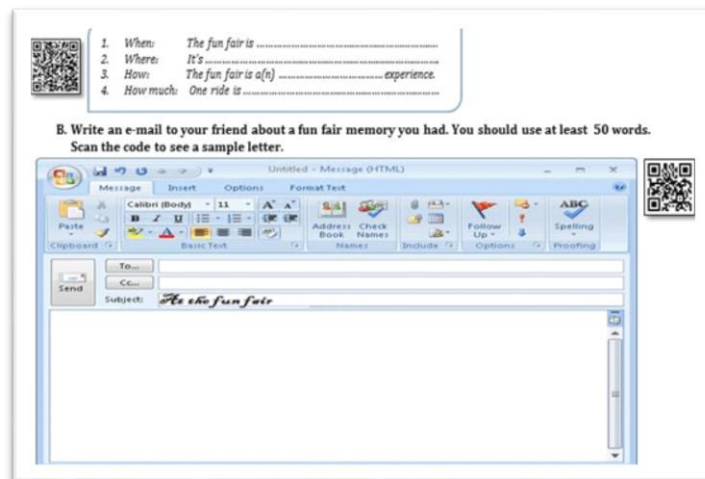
1. When: The fun fair is ................................................
2. Where: It's ................................................................
3. How: The fun fair is a(n) ............................... experience.
4. How much: One ride is ..................................................

B. Write an e-mail to your friend about a fun fair memory you had. You should use at least 50 words. Scan the code to see a sample letter.

Untitled - Message (HTML)

Message Insert Options Format Text

Paste
Clipboard

Calibri (Body) 11 A A
B I U
Basic Text

Address Book Check Names
Names

Include

Follow Up
Options

ABC Spelling
Proofing

Send

To...
Cc...
Subject: At the fun fair